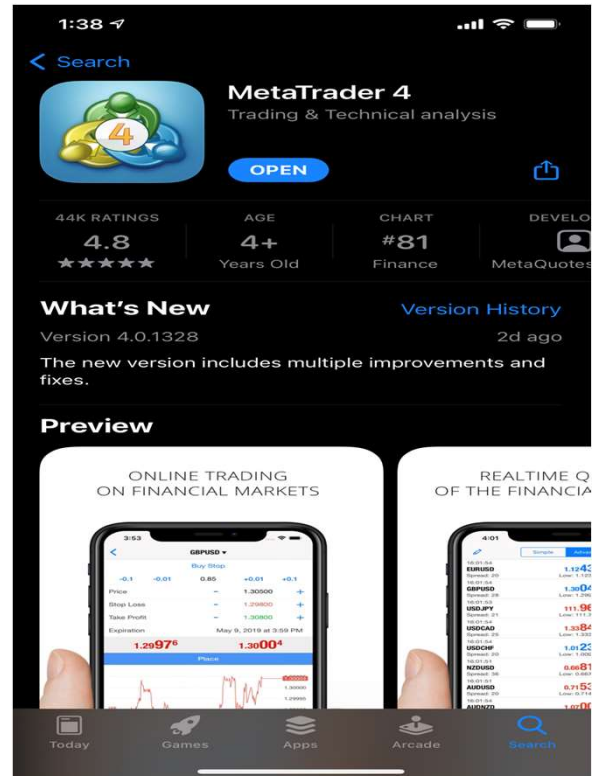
1:38

< Search

4

MetaTrader 4
Trading & Technical analysis

OPEN

44K RATINGS
4.8
★★★★★

AGE
4+
Years Old

CHART
#81
Finance

DEVELO
MetaQuotes

What's New
Version History
Version 4.0.1328
2d ago
The new version includes multiple improvements and fixes.

Preview

ONLINE TRADING ON FINANCIAL MARKETS

3:53
GBPUSD
Buy Stop
-0.1 -0.01 0.85 +0.01 +0.1
Price 1.30500
Stop Loss 1.29800
Take Profit 1.30800
Expiration May 9, 2019 at 3:59 PM
1.29976 1.30004
Place

REALTIME Q
OF THE FINANCIA

4:01
Simple Adva
EURUSD 1.1243
GBPUSD 1.3004
USDJPY 111.96
USDCAD 1.3384
USDCHF 1.0123
NZDUSD 0.6681
AUDUSD 0.7153
AUDNZD

Today
Games
Apps
Arcade
Search